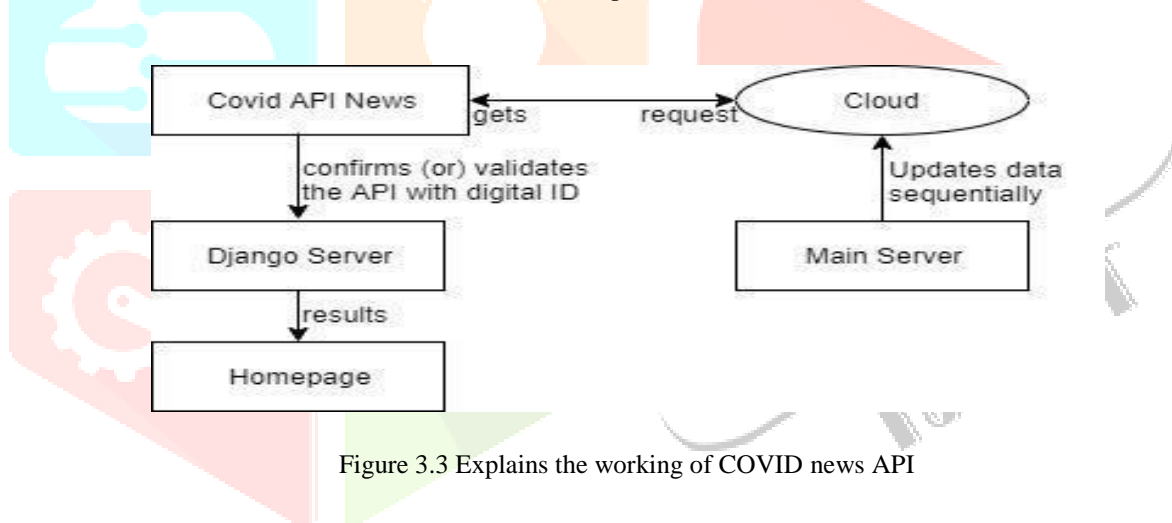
Covid API News

gets

request

Cloud

confirms (or) validates the API with digital ID

Updates data sequentially

Django Server

Main Server

results

Homepage

Figure 3.3 Explains the working of COVID news API